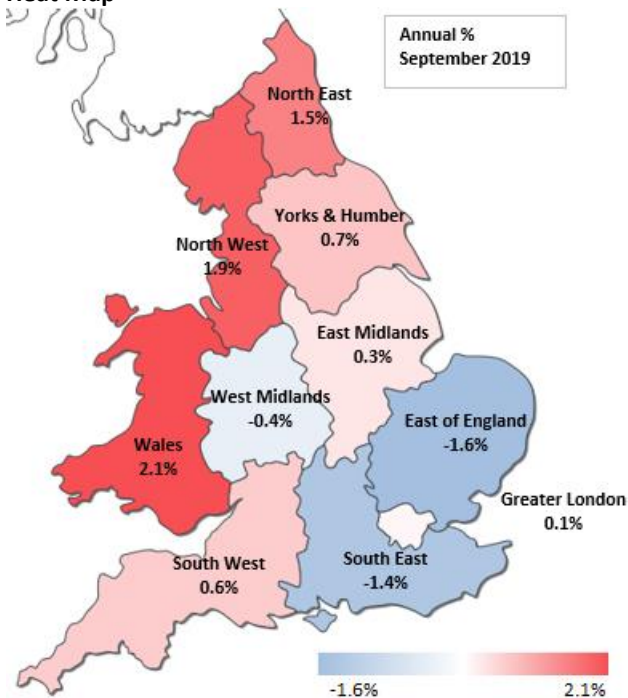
Heat Map

Annual %
September 2019

North East
1.5%

Yorks & Humber
0.7%

North West
1.9%

East Midlands
0.3%

West Midlands
-0.4%

East of England
-1.6%

Wales
2.1%

Greater London
0.1%

South East
-1.4%

South West
0.6%

-1.6%
2.1%